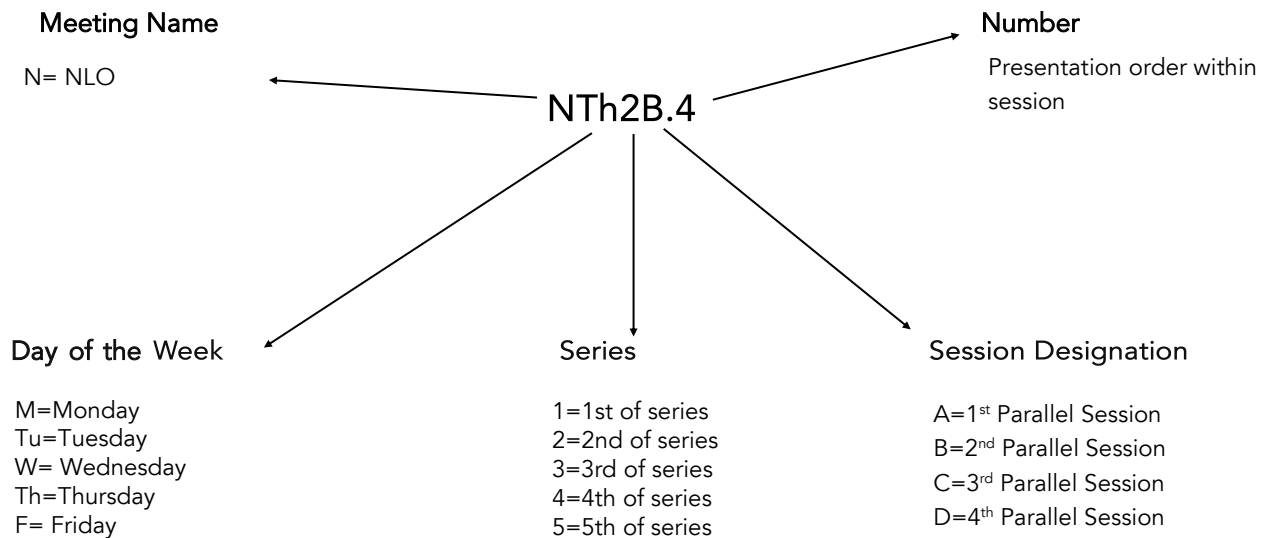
Meeting Name

N= NLO

NTh2B.4

Number

Presentation order within session

Day of the Week

M=Monday
Tu=Tuesday
W= Wednesday
Th=Thursday
F= Friday

Series

1=1st of series
2=2nd of series
3=3rd of series
4=4th of series
5=5th of series

Session Designation

A=1$^{st}$ Parallel Session
B=2$^{nd}$ Parallel Session
C=3$^{rd}$ Parallel Session
D=4$^{th}$ Parallel Session